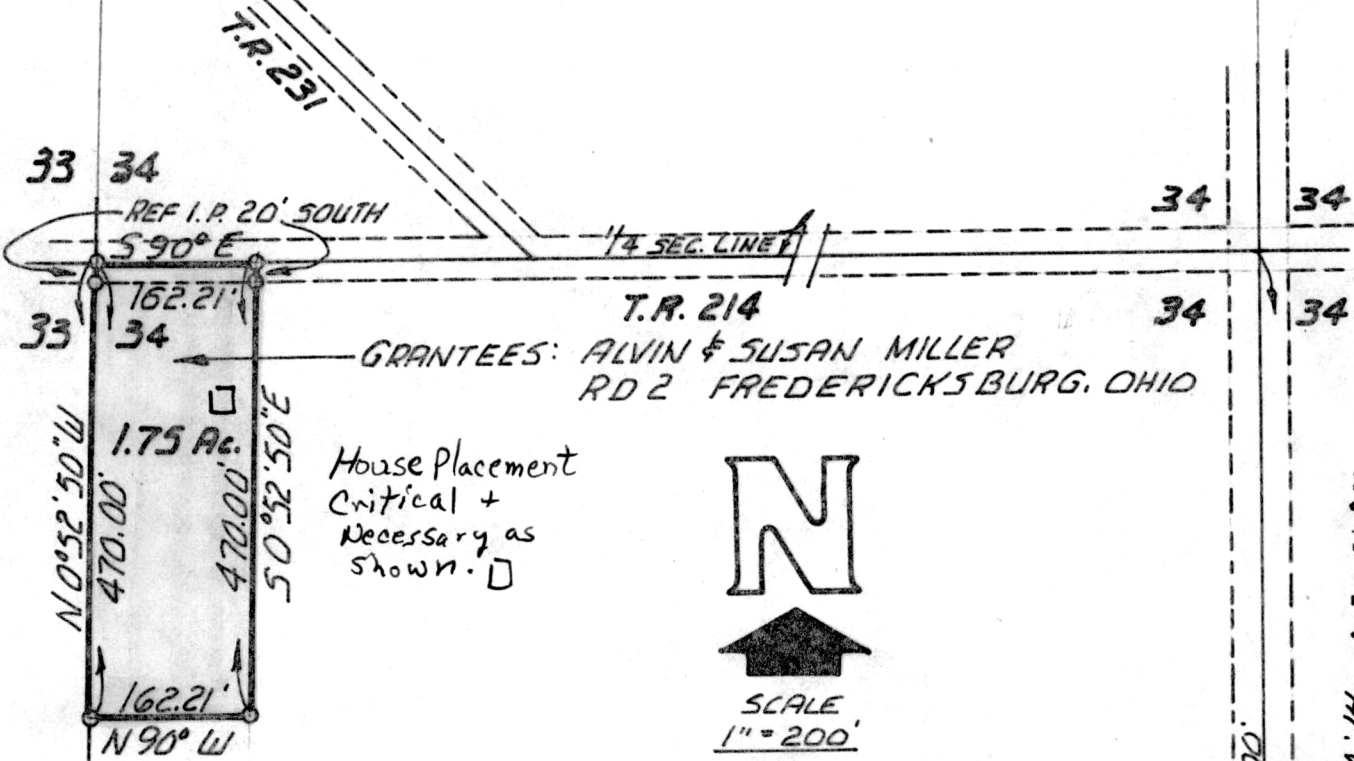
T.R. 231

33 34

REF I.P. 20' SOUTH

S 90° E

1/4 SEC. LINE

34 34

162.21'

T.R. 214

33 34

34 34

GRANTEES: ALVIN & SUSAN MILLER
RD 2 FREDERICKSBURG, OHIO

1.75 Ac.

N 0°52'50" W

470.00'

470.00'

S 0°52'50" E

House Placement Critical + Necessary as shown.

N

SCALE
1" = 200'

162.21'

N 90° W